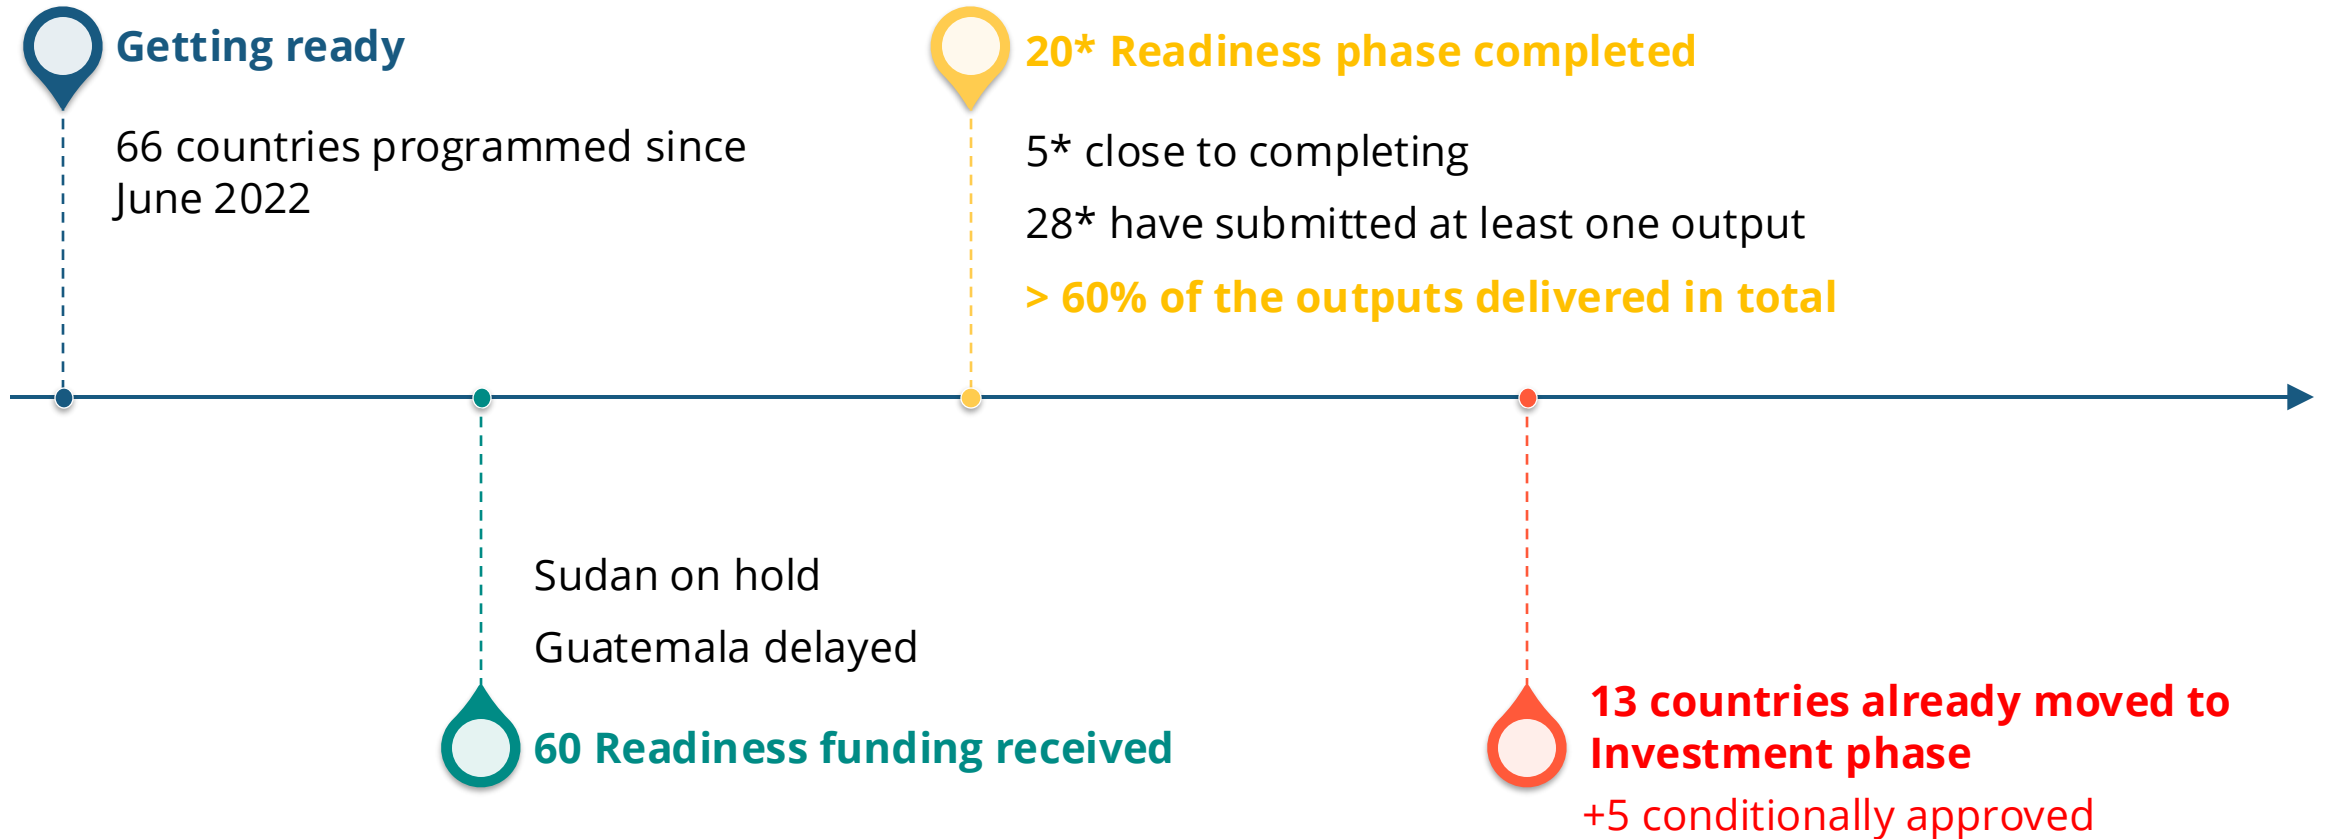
Getting ready

66 countries programmed since June 2022

20* Readiness phase completed

5* close to completing

28* have submitted at least one output

> 60% of the outputs delivered in total

Sudan on hold

Guatemala delayed

60 Readiness funding received

13 countries already moved to Investment phase

+5 conditionally approved